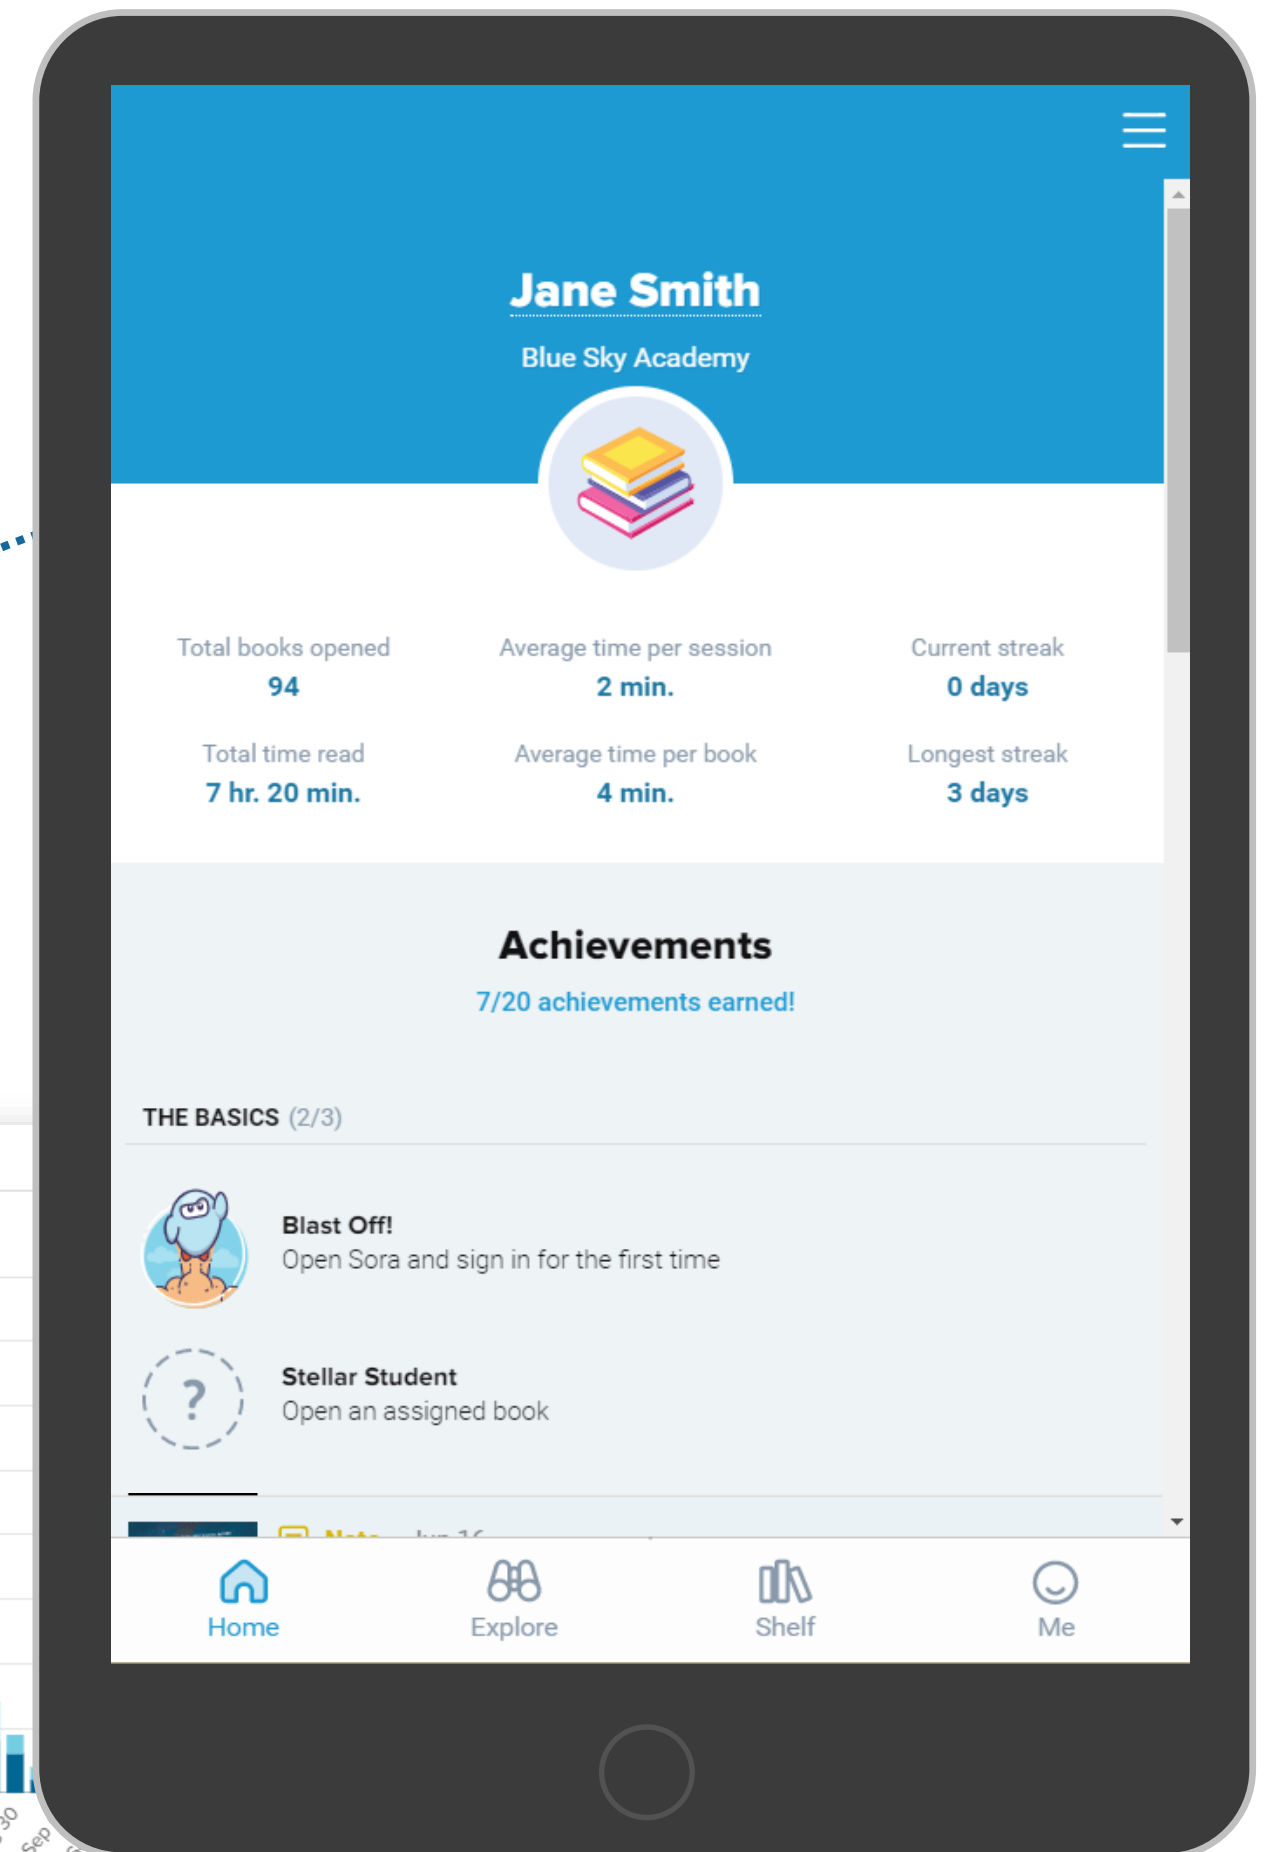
Jane Smith

Blue Sky Academy

Total books opened
94

Average time per session
2 min.

Current streak
0 days

Total time read
7 hr. 20 min.

Average time per book
4 min.

Longest streak
3 days

Achievements

7/20 achievements earned!

THE BASICS (2/3)

Blast Off!
Open Sora and sign in for the first time

?

Stellar Student
Open an assigned book

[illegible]

Home Explore Shelf Me